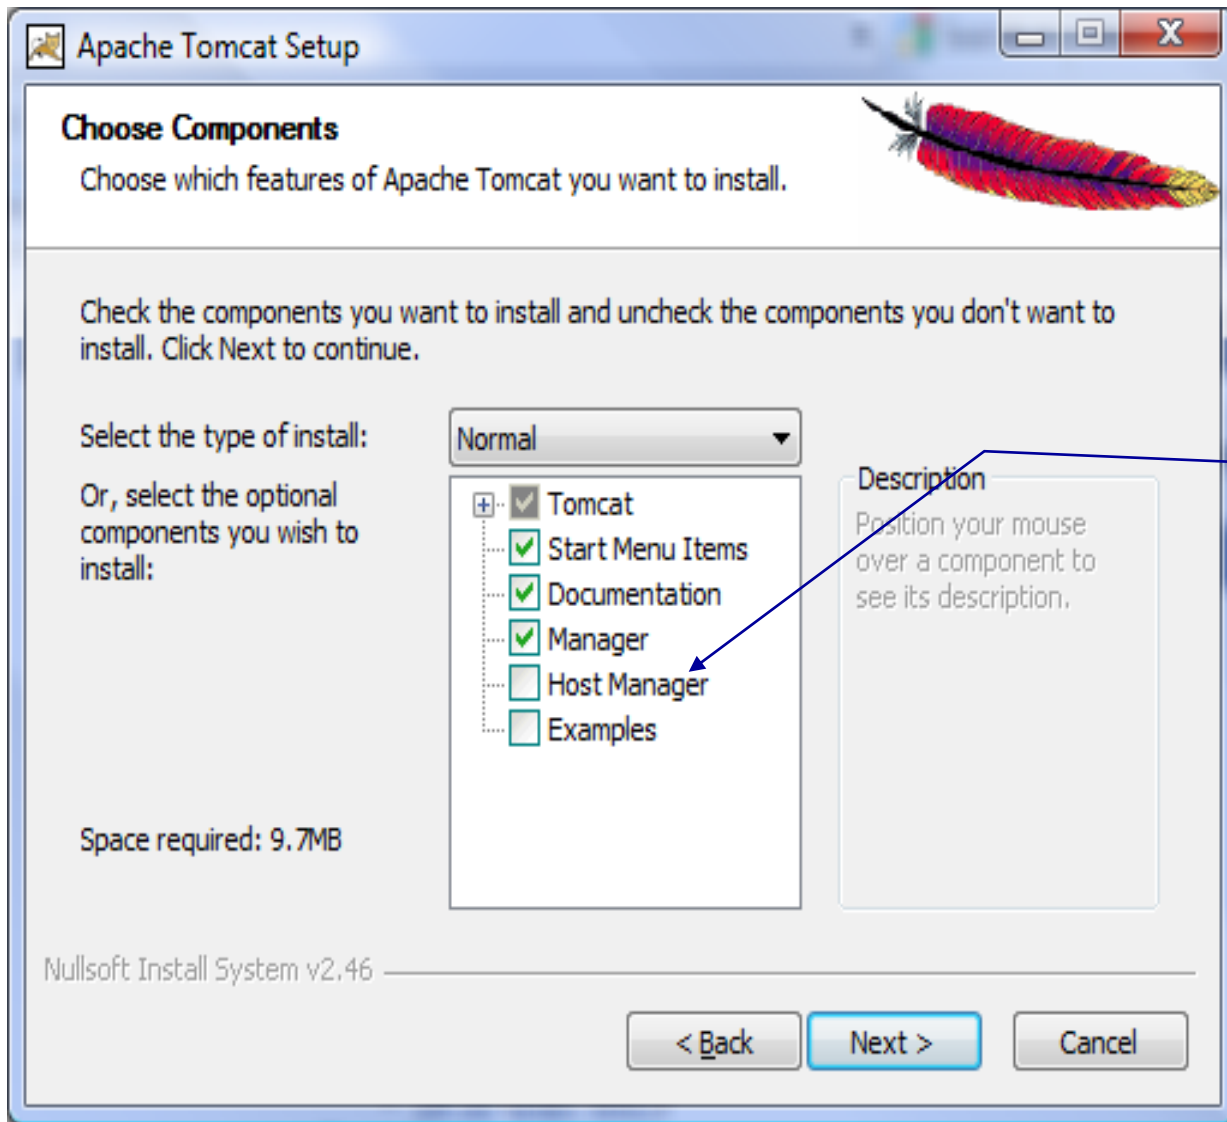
Apache Tomcat Setup

Choose Components

Choose which features of Apache Tomcat you want to install.

Check the components you want to install and uncheck the components you don't want to install. Click Next to continue.

Select the type of install:

Normal

Or, select the optional components you wish to install:

Tomcat
Start Menu Items
Documentation
Manager
Host Manager
Examples

Description

Position your mouse over a component to see its description.

Space required: 9.7MB

Nullsoft Install System v2.46

< Back

Next >

Cancel